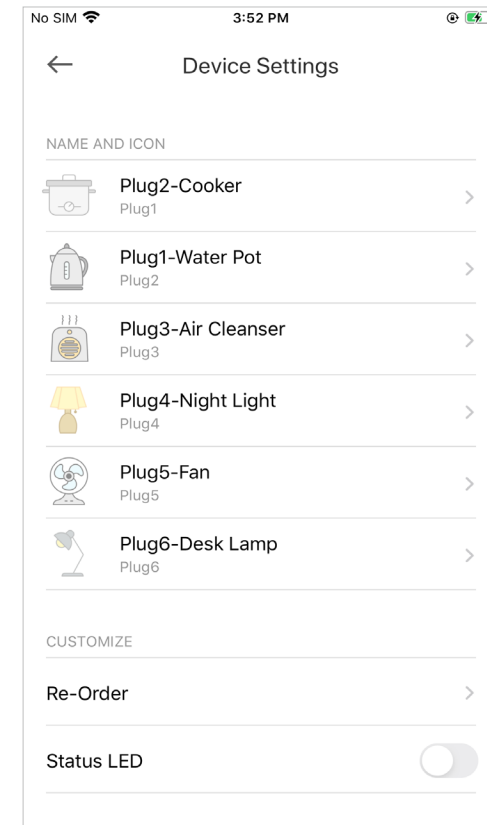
No SIM
3:52 PM

←
Device Settings

NAME AND ICON

Plug2-Cooker
Plug1

Plug1-Water Pot
Plug2

Plug3-Air Cleanser
Plug3

Plug4-Night Light
Plug4

Plug5-Fan
Plug5

Plug6-Desk Lamp
Plug6

CUSTOMIZE

Re-Order

Status LED